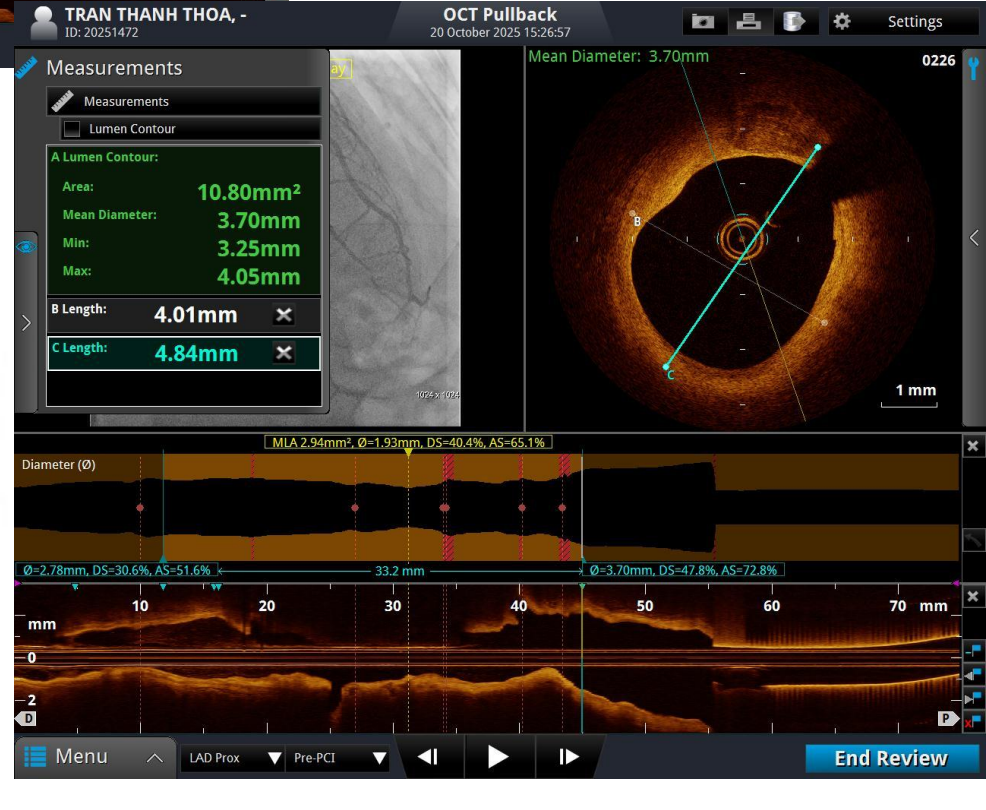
TRAN THANH THOA, -
ID: 20251472

OCT Pullback
20 October 2025 15:26:57

Settings

Measurements

Measurements

Lumen Contour

A Lumen Contour:

Area: 10.80mm²

Mean Diameter: 3.70mm

Min: 3.25mm

Max: 4.05mm

B Length: 4.01mm

C Length: 4.84mm

ay

1024 x 1024

Mean Diameter: 3.70mm

0226

B

C

1 mm

MLA 2.94mm², Ø=1.93mm, DS=40.4%, AS=65.1%

Diameter (Ø)

Ø=2.78mm, DS=30.6%, AS=51.6%

33.2 mm

Ø=3.70mm, DS=47.8%, AS=72.8%

10 20 30 40 50 60 70 mm

mm

0

2

D

P

Menu

LAD Prox

Pre-PCI

End Review